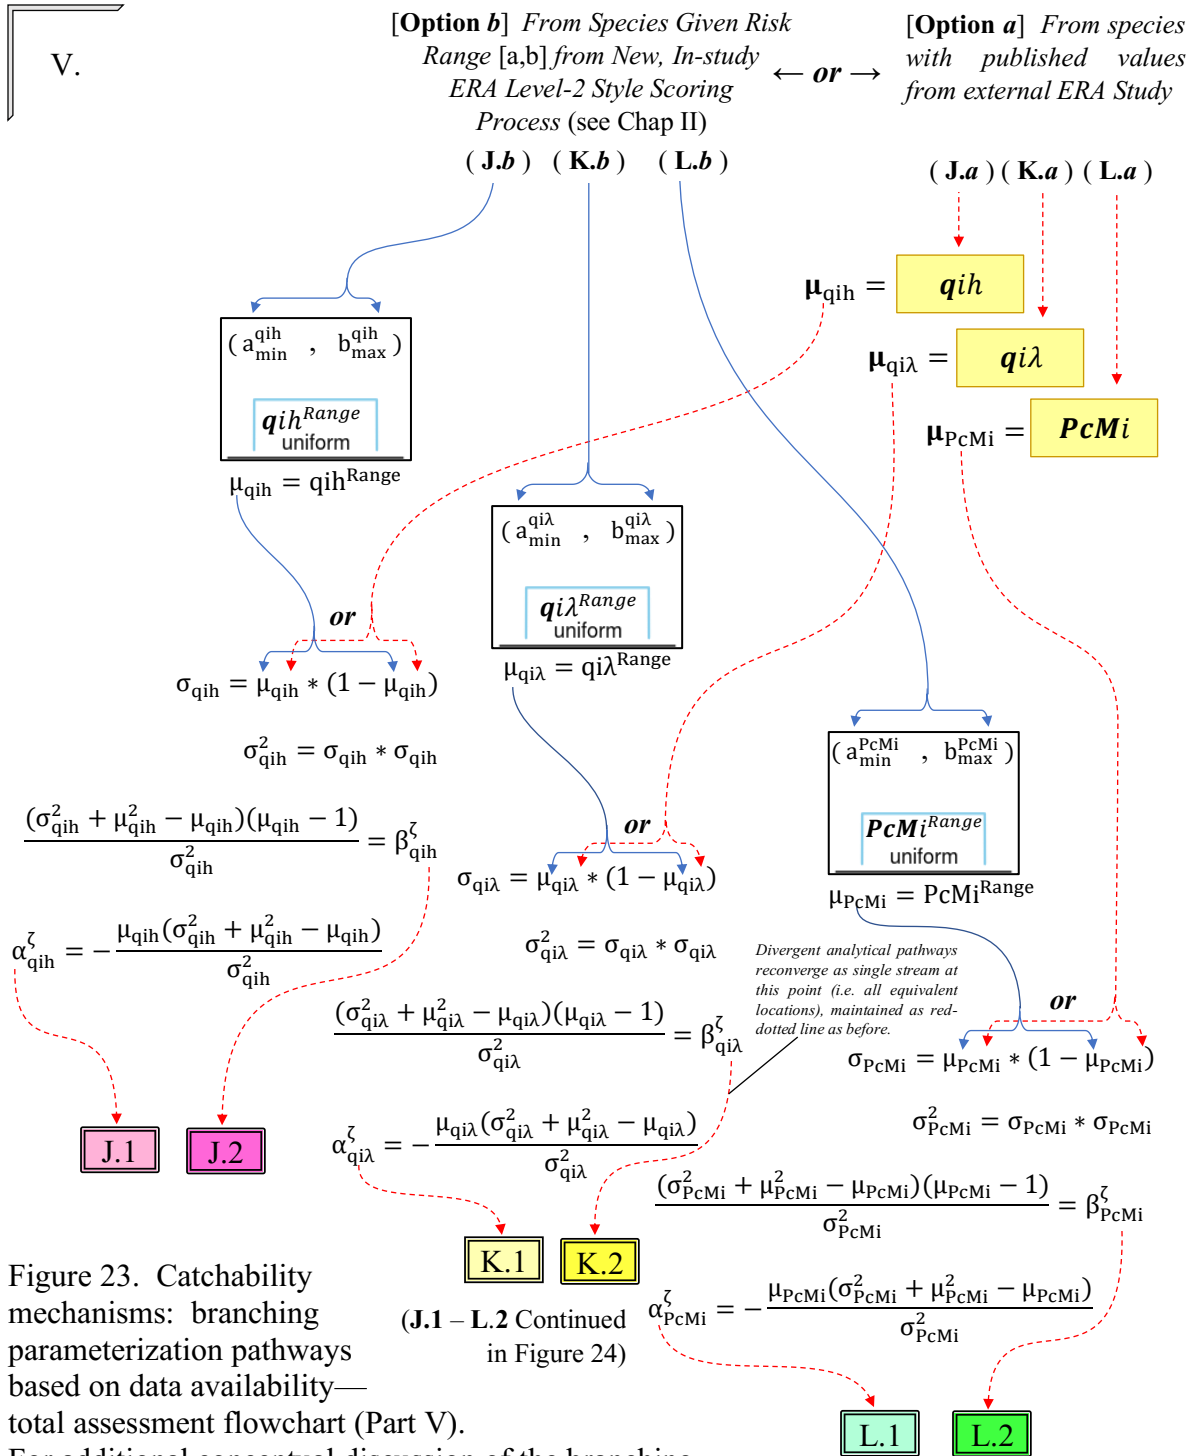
V.

[Option b] From Species Given Risk Range [a,b] from New, In-study ERA Level-2 Style Scoring Process (see Chap II)

← or →

[Option a] From species with published values from external ERA Study

( J.b ) ( K.b ) ( L.b )

( J.a ) ( K.a ) ( L.a )

$\mu_{qih}$ = $qih$

$\mu_{qi\lambda}$ = $qi\lambda$

$\mu_{PcMi}$ = $PcMi$

$( a_{min}^{qih} , b_{max}^{qih} )$

$qih^{Range}$
uniform

$\mu_{qih} = qih^{Range}$

$( a_{min}^{qi\lambda} , b_{max}^{qi\lambda} )$

$qi\lambda^{Range}$
uniform

$\mu_{qi\lambda} = qi\lambda^{Range}$

or

$\sigma_{qih} = \mu_{qih} * (1 - \mu_{qih})$

$\sigma_{qih}^2 = \sigma_{qih} * \sigma_{qih}$

$\frac{(\sigma_{qih}^2 + \mu_{qih}^2 - \mu_{qih})(\mu_{qih} - 1)}{\sigma_{qih}^2} = \beta_{qih}^{\zeta}$

$\alpha_{qih}^{\zeta} = -\frac{\mu_{qih}(\sigma_{qih}^2 + \mu_{qih}^2 - \mu_{qih})}{\sigma_{qih}^2}$

J.1 J.2

$( a_{min}^{PcMi} , b_{max}^{PcMi} )$

$PcMi^{Range}$
uniform

$\mu_{PcMi} = PcMi^{Range}$

or

$\sigma_{qi\lambda} = \mu_{qi\lambda} * (1 - \mu_{qi\lambda})$

$\sigma_{qi\lambda}^2 = \sigma_{qi\lambda} * \sigma_{qi\lambda}$

$\frac{(\sigma_{qi\lambda}^2 + \mu_{qi\lambda}^2 - \mu_{qi\lambda})(\mu_{qi\lambda} - 1)}{\sigma_{qi\lambda}^2} = \beta_{qi\lambda}^{\zeta}$

$\alpha_{qi\lambda}^{\zeta} = -\frac{\mu_{qi\lambda}(\sigma_{qi\lambda}^2 + \mu_{qi\lambda}^2 - \mu_{qi\lambda})}{\sigma_{qi\lambda}^2}$

Divergent analytical pathways reconverge as single stream at this point (i.e. all equivalent locations), maintained as red-dotted line as before.

or

$\sigma_{PcMi} = \mu_{PcMi} * (1 - \mu_{PcMi})$

$\sigma_{PcMi}^2 = \sigma_{PcMi} * \sigma_{PcMi}$

$\frac{(\sigma_{PcMi}^2 + \mu_{PcMi}^2 - \mu_{PcMi})(\mu_{PcMi} - 1)}{\sigma_{PcMi}^2} = \beta_{PcMi}^{\zeta}$

$\alpha_{PcMi}^{\zeta} = -\frac{\mu_{PcMi}(\sigma_{PcMi}^2 + \mu_{PcMi}^2 - \mu_{PcMi})}{\sigma_{PcMi}^2}$

K.1 K.2

(J.1 – L.2 Continued in Figure 24)

L.1 L.2

Figure 23. Catchability mechanisms: branching parameterization pathways based on data availability—total assessment flowchart (Part V).

For additional conceptual discussion of the branching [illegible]